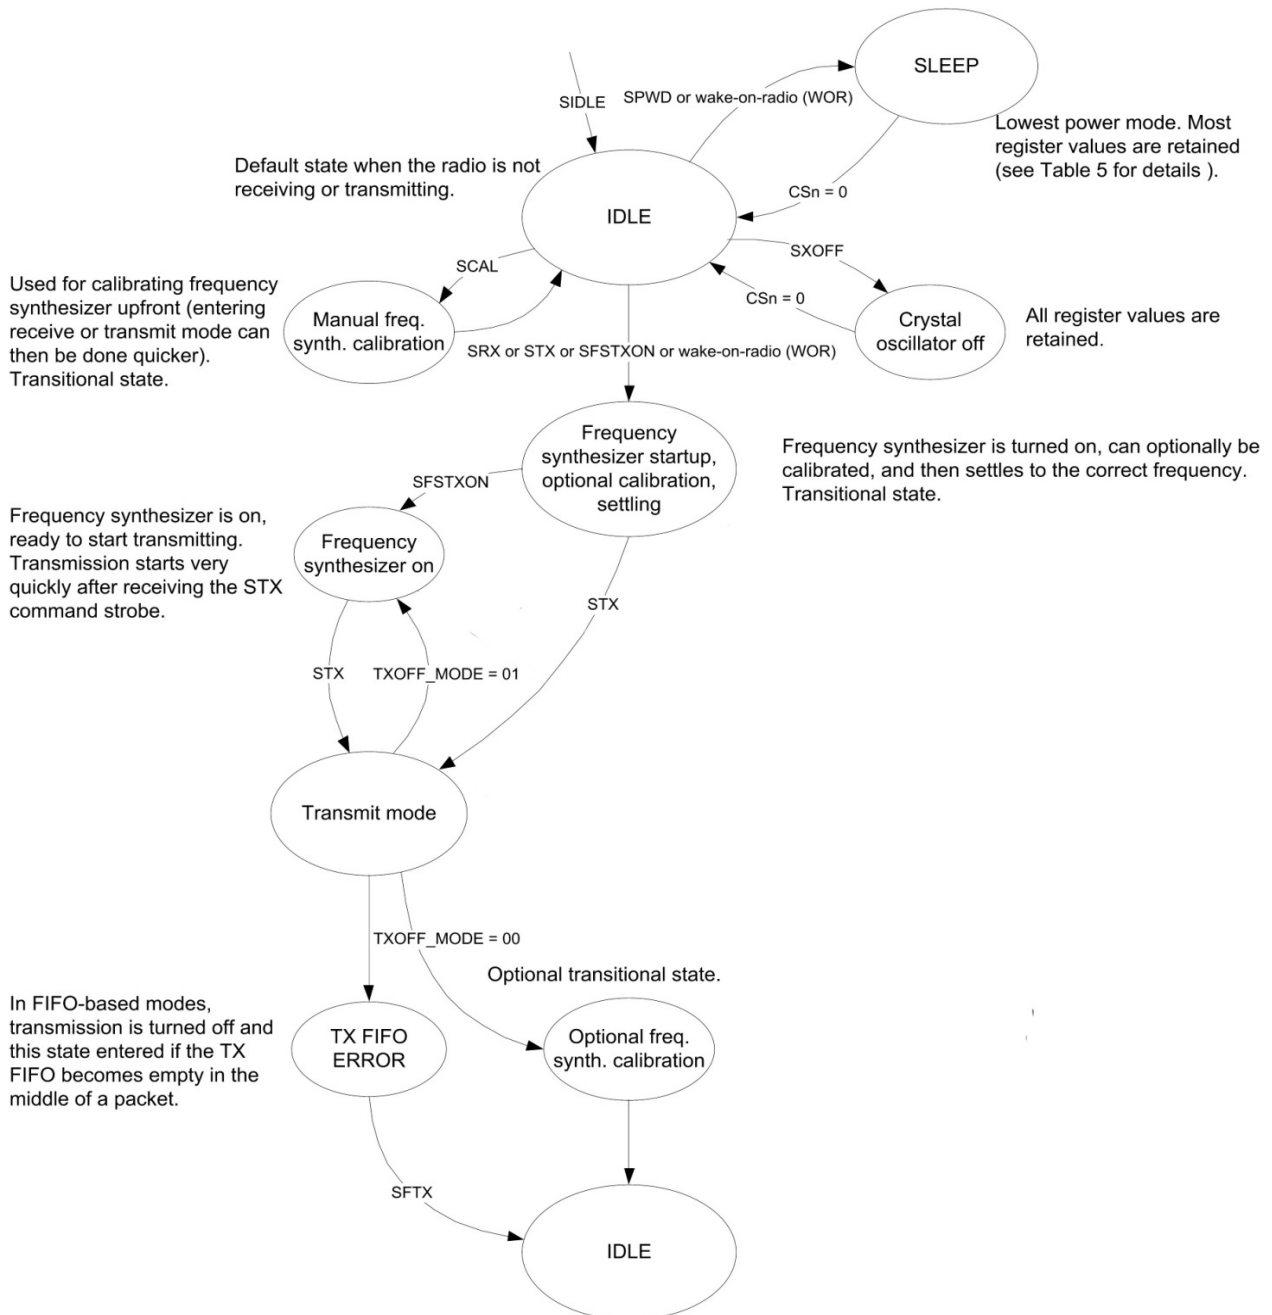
SIDLE

SPWD or wake-on-radio (WOR)

SLEEP

Lowest power mode. Most register values are retained (see Table 5 for details ).

Default state when the radio is not receiving or transmitting.

CSn = 0

IDLE

SXOFF

SCAL

Used for calibrating frequency synthesizer upfront (entering receive or transmit mode can then be done quicker). Transitional state.

Manual freq. synth. calibration

CSn = 0

Crystal oscillator off

All register values are retained.

SRX or STX or SFSTXON or wake-on-radio (WOR)

Frequency synthesizer startup, optional calibration, settling

Frequency synthesizer is turned on, can optionally be calibrated, and then settles to the correct frequency. Transitional state.

SFSTXON

Frequency synthesizer is on, ready to start transmitting. Transmission starts very quickly after receiving the STX command strobe.

Frequency synthesizer on

STX

STX

TXOFF_MODE = 01

Transmit mode

TXOFF_MODE = 00

Optional transitional state.

In FIFO-based modes, transmission is turned off and this state entered if the TX FIFO becomes empty in the middle of a packet.

TX FIFO ERROR

Optional freq. synth. calibration

SFTX

IDLE